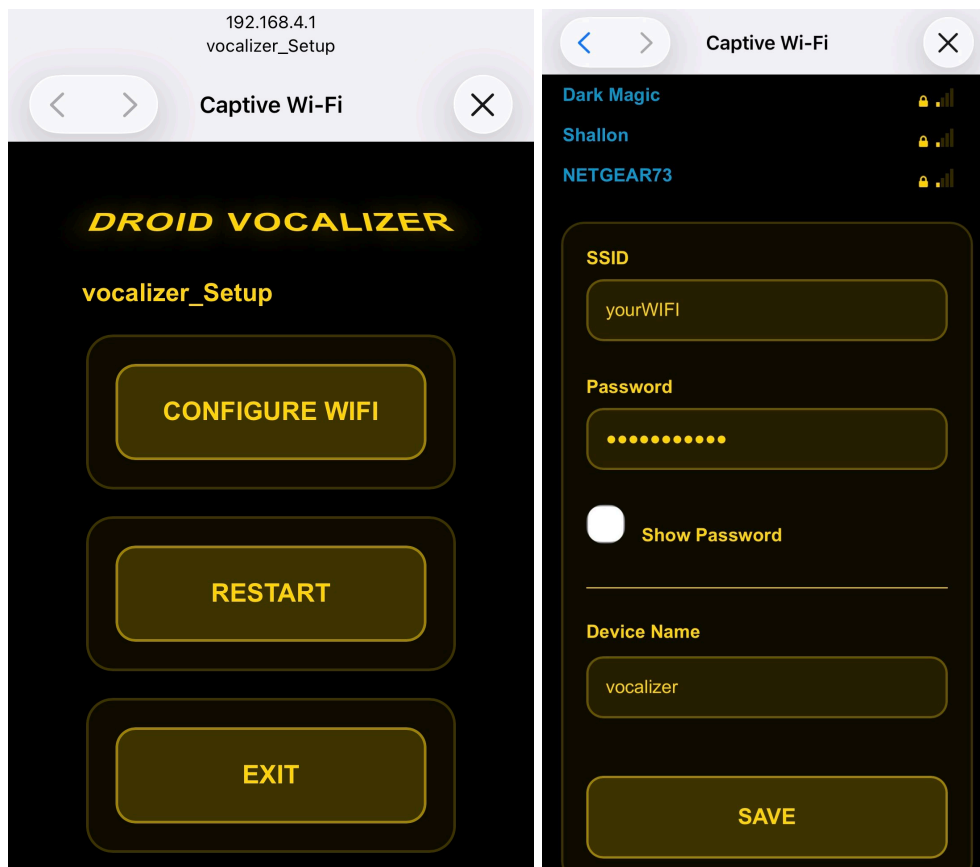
192.168.4.1
vocalizer_Setup

Captive Wi-Fi

DROID VOCALIZER

vocalizer_Setup

CONFIGURE WIFI

RESTART

EXIT

Captive Wi-Fi

Dark Magic

Shallon

NETGEAR73

SSID

yourWIFI

Password

•••••••••••

Show Password

Device Name

vocalizer

SAVE